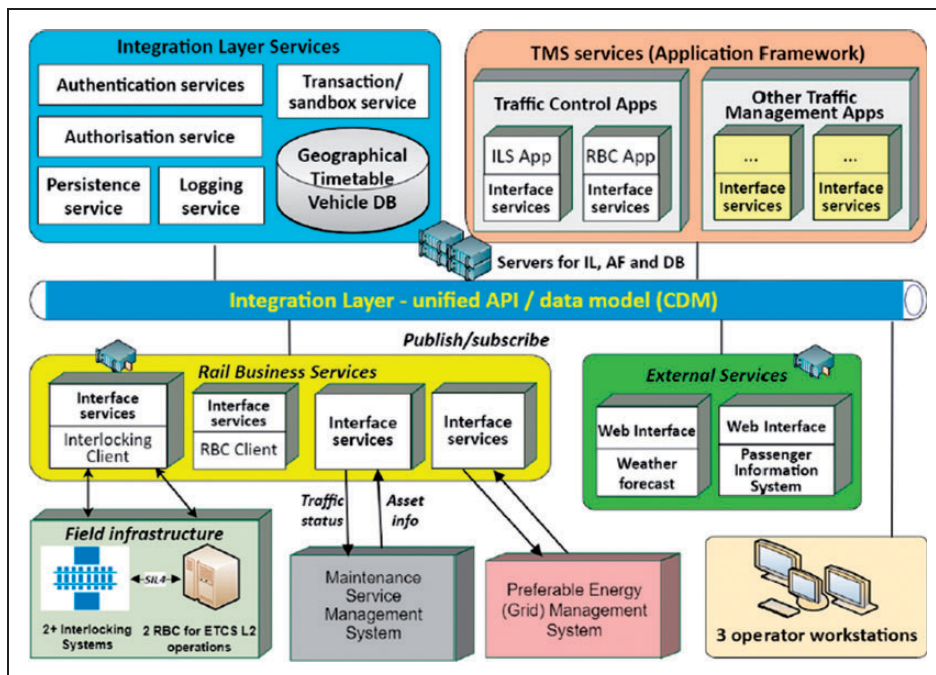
Integration Layer Services

Authentication services

Transaction/ sandbox service

Authorisation service

Geographical Timetable Vehicle DB

Persistence service

Logging service

TMS services (Application Framework)

Traffic Control Apps

ILS App

Interface services

RBC App

Interface services

Other Traffic Management Apps

...

Interface services

...

Interface services

Servers for IL, AF and DB

Integration Layer - unified API / data model (CDM)

Publish/subscribe

Rail Business Services

Interface services

Interlocking Client

Interface services

RBC Client

Interface services

Interface services

External Services

Web Interface

Weather forecast

Web Interface

Passenger Information System

Traffic status

Asset info

Field infrastructure

SIL4

2+ Interlocking Systems

2 RBC for ETCS L2 operations

Maintenance Service Management System

Preferable Energy (Grid) Management System

3 operator workstations